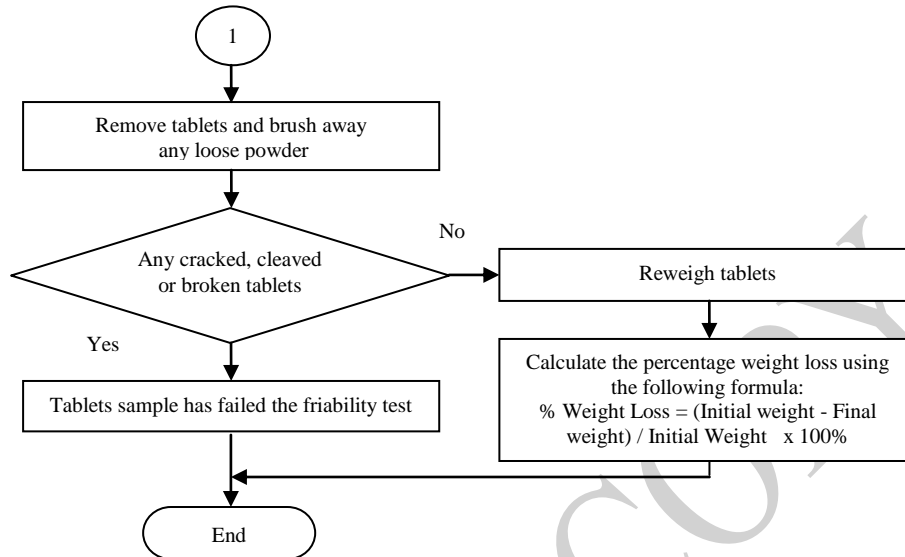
1

Remove tablets and brush away any loose powder

Any cracked, cleaved or broken tablets

No

Reweigh tablets

Yes

Calculate the percentage weight loss using the following formula:
% Weight Loss = (Initial weight - Final weight) / Initial Weight x 100%

Tablets sample has failed the friability test

End

COPY